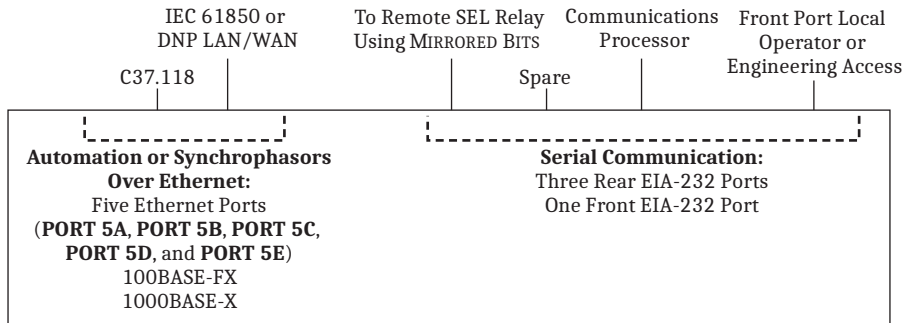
IEC 61850 or DNP LAN/WAN

To Remote SEL Relay Using MIRRORED BITS

Communications Processor

Front Port Local Operator or Engineering Access

C37.118

Spare

**Automation or Synchrophasors Over Ethernet:**
Five Ethernet Ports
(**PORT 5A**, **PORT 5B**, **PORT 5C**, **PORT 5D**, and **PORT 5E**)
100BASE-FX
1000BASE-X

**Serial Communication:**
Three Rear EIA-232 Ports
One Front EIA-232 Port